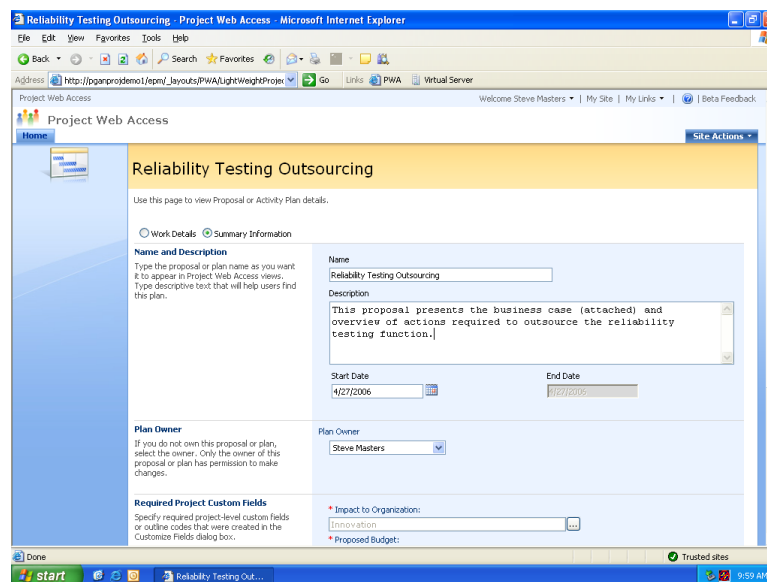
Reliability Testing Outsourcing - Project Web Access - Microsoft Internet Explorer

File Edit View Favorites Tools Help

Back Search Favorites

Address http://pganprojdemo1/epm/_layouts/PWA/LightWeightProjec Go Links PWA Virtual Server

Project Web Access

Welcome Steve Masters | My Site | My Links | Beta Feedback

Project Web Access

Home

Site Actions

Reliability Testing Outsourcing

Use this page to view Proposal or Activity Plan details.

Work Details Summary Information

Name and Description

Type the proposal or plan name as you want it to appear in Project Web Access views. Type descriptive text that will help users find this plan.

Name

Reliability Testing Outsourcing

Description

This proposal presents the business case (attached) and overview of actions required to outsource the reliability testing function.

Start Date

4/27/2006

End Date

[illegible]

Plan Owner

If you do not own this proposal or plan, select the owner. Only the owner of this proposal or plan has permission to make changes.

Plan Owner

Steve Masters

Required Project Custom Fields

Specify required project-level custom fields or outline codes that were created in the Customize Fields dialog box.

* Impact to Organization:

Innovation

* Proposed Budget:

Done

Trusted sites

start

Reliability Testing Out...

9:59 AM